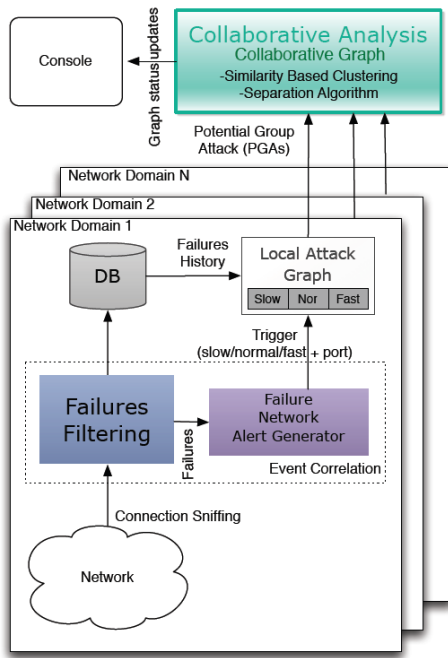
Console

Graph status updates

Collaborative Analysis
Collaborative Graph
-Similarity Based Clustering
-Separation Algorithm

Potential Group Attack (PGAs)

Network Domain N

Network Domain 2

Network Domain 1

DB

Failures History

Local Attack Graph

| Slow | Nor | Fast |
|---|---|---|

Trigger (slow/normal/fast + port)

Failures Filtering

Failures

Failure Network Alert Generator

Event Correlation

Connection Sniffing

Network